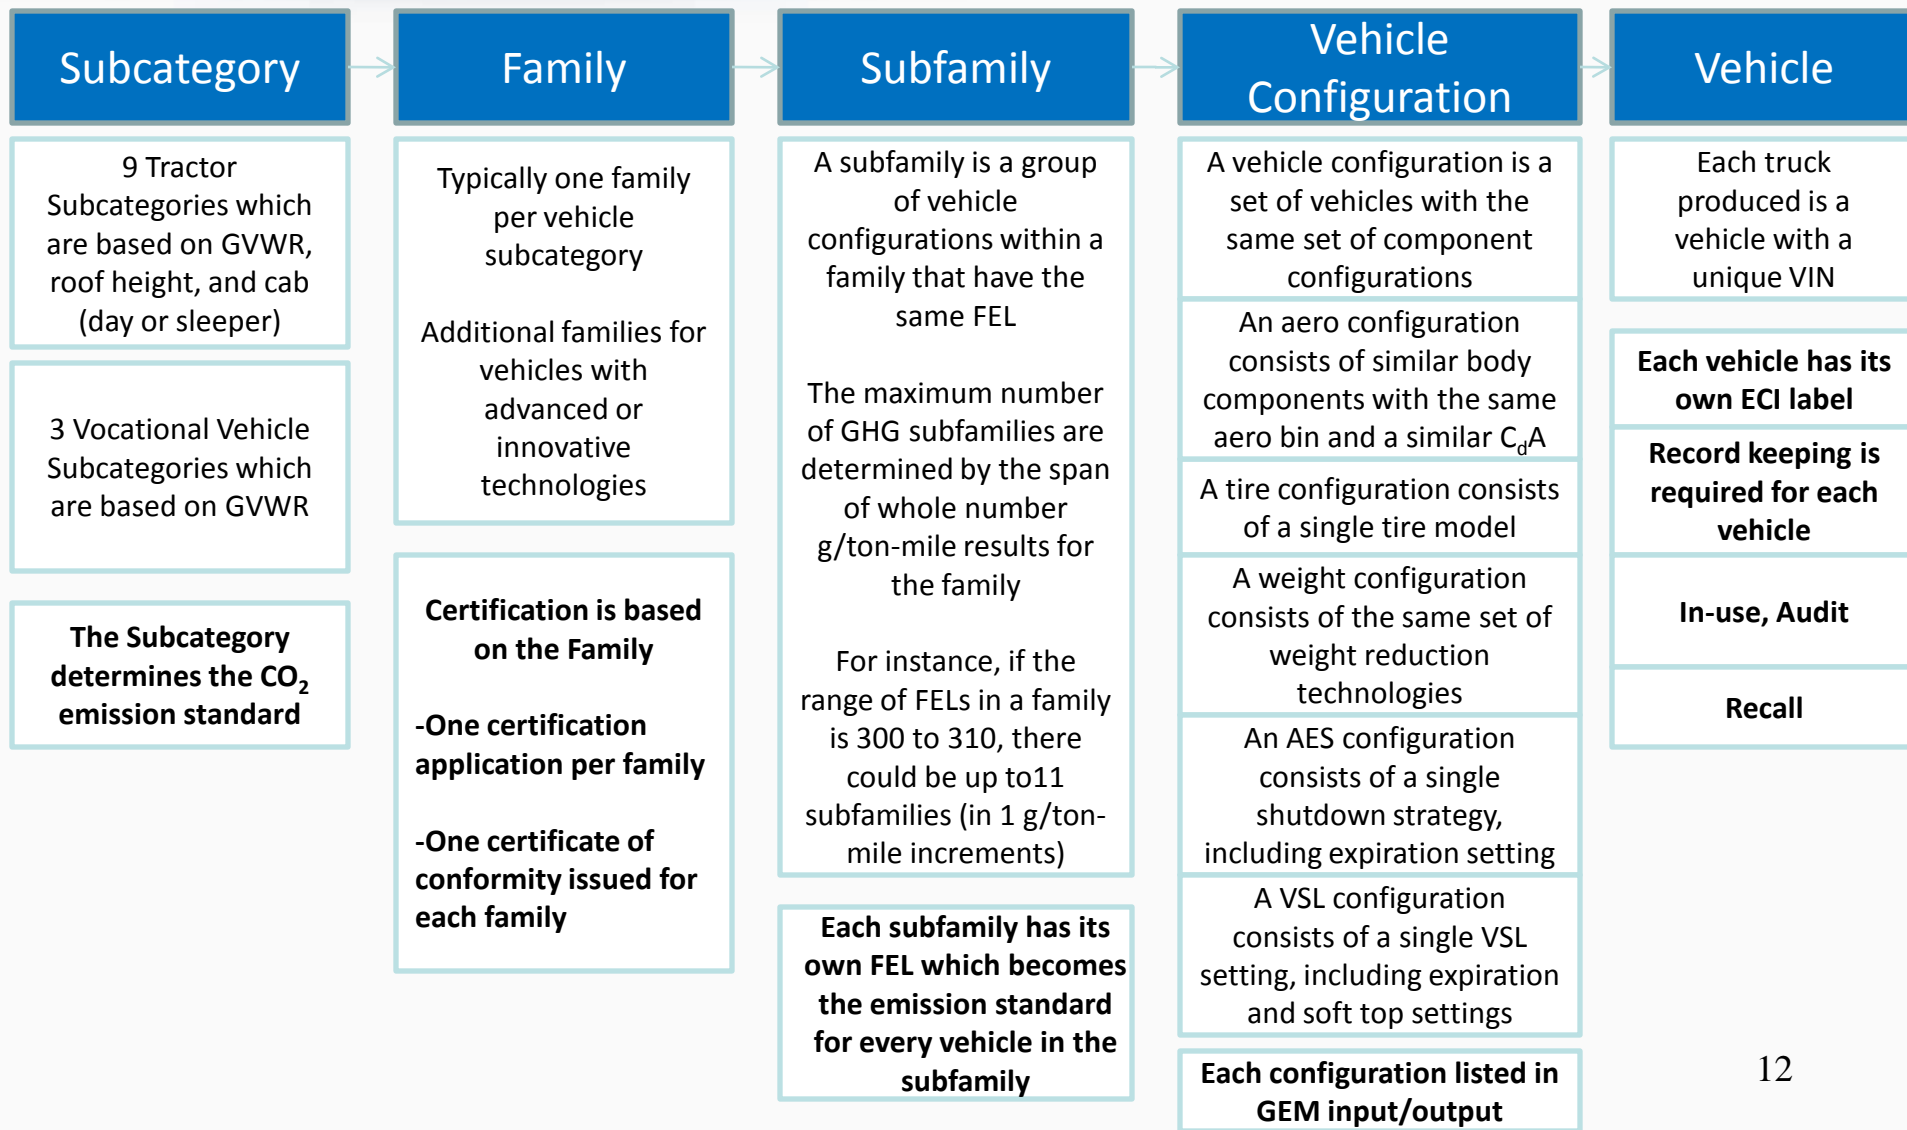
Subcategory

9 Tractor Subcategories which are based on GVWR, roof height, and cab (day or sleeper)

3 Vocational Vehicle Subcategories which are based on GVWR

The Subcategory determines the $CO_2$ emission standard

Family

Typically one family per vehicle subcategory

Additional families for vehicles with advanced or innovative technologies

Certification is based on the Family

-One certification application per family

-One certificate of conformity issued for each family

Subfamily

A subfamily is a group of vehicle configurations within a family that have the same FEL

The maximum number of GHG subfamilies are determined by the span of whole number g/ton-mile results for the family

For instance, if the range of FELs in a family is 300 to 310, there could be up to11 subfamilies (in 1 g/ton-mile increments)

Each subfamily has its own FEL which becomes the emission standard for every vehicle in the subfamily

Vehicle Configuration

A vehicle configuration is a set of vehicles with the same set of component configurations

An aero configuration consists of similar body components with the same aero bin and a similar $C_dA$

A tire configuration consists of a single tire model

A weight configuration consists of the same set of weight reduction technologies

An AES configuration consists of a single shutdown strategy, including expiration setting

A VSL configuration consists of a single VSL setting, including expiration and soft top settings

Each configuration listed in GEM input/output

Vehicle

Each truck produced is a vehicle with a unique VIN

Each vehicle has its own ECI label

Record keeping is required for each vehicle

In-use, Audit

Recall

12